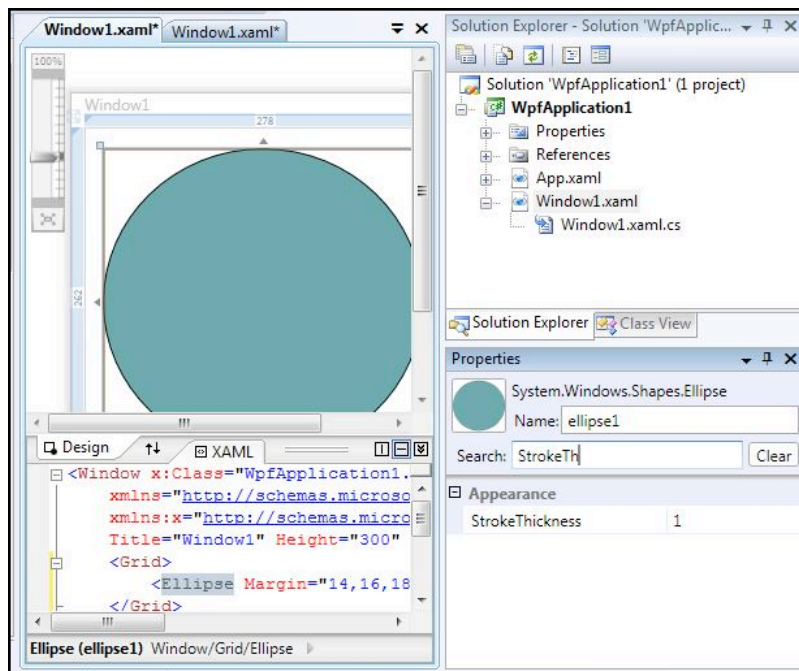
Window1.xaml* Window1.xaml*

100%

Window1

278

262

Design ⇅ XAML

<Window x:Class="WpfApplication1.
xmlns="http://schemas.microso
xmlns:x="http://schemas.micro
Title="Window1" Height="300"
<Grid>
<Ellipse Margin="14,16,18
</Grid>

Ellipse (ellipse1) Window/Grid/Ellipse

Solution Explorer - Solution 'WpfApplic...

Solution 'WpfApplication1' (1 project)
WpfApplication1
Properties
References
App.xaml
Window1.xaml
Window1.xaml.cs

Solution Explorer Class View

Properties

System.Windows.Shapes.Ellipse
Name: ellipse1

Search: StrokeTh Clear

Appearance
StrokeThickness 1